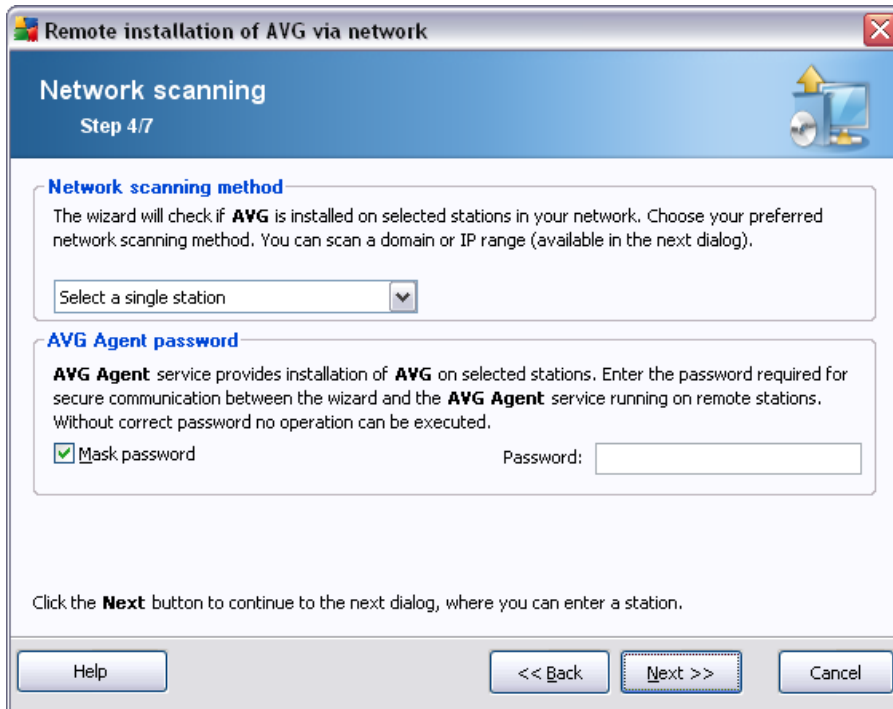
Remote installation of AVG via network

Network scanning

Step 4/7

Network scanning method

The wizard will check if AVG is installed on selected stations in your network. Choose your preferred network scanning method. You can scan a domain or IP range (available in the next dialog).

Select a single station

AVG Agent password

AVG Agent service provides installation of AVG on selected stations. Enter the password required for secure communication between the wizard and the AVG Agent service running on remote stations. Without correct password no operation can be executed.

Mask password

Password:

Click the Next button to continue to the next dialog, where you can enter a station.

Help

<< Back

Next >>

Cancel